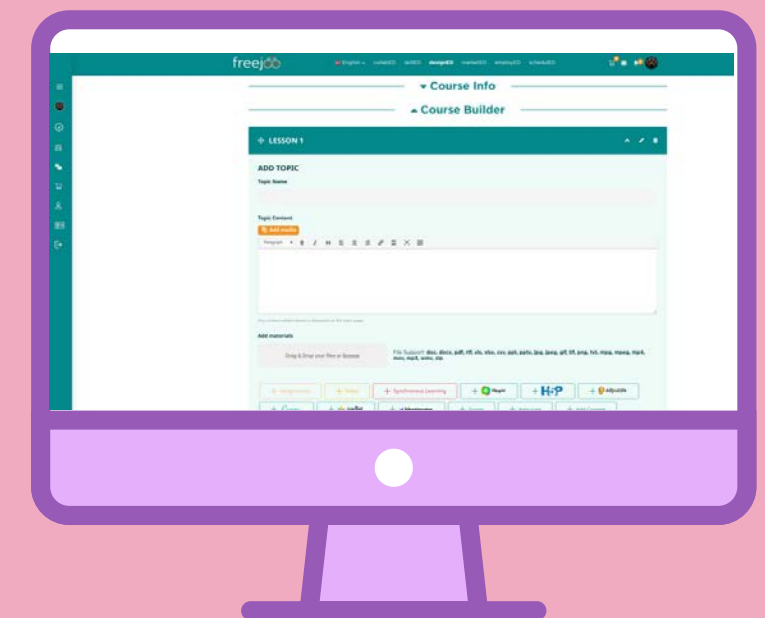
freejoo

English · codeED · techED · designED · marketED · employED · scheduED

▾ Course Info

▴ Course Builder

LESSON 1

ADD TOPIC

Topic Name

Topic Content

Add media

Paragraph

Add materials

Drag & Drop your files or Browse

File Support: doc, docx, pdf, rtf, xls, xlsx, csv, ppt, pptx, jpg, jpeg, gif, tif, png, txt, mpg, mpeg, mp4, mov, mp3, wmv, zip

+ Assignment · + Video · + Synchronous Learning · + Padlet · + H5P · + Edpuzzle

+ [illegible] · + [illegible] · + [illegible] · + Quizzes · + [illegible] · + Add Content